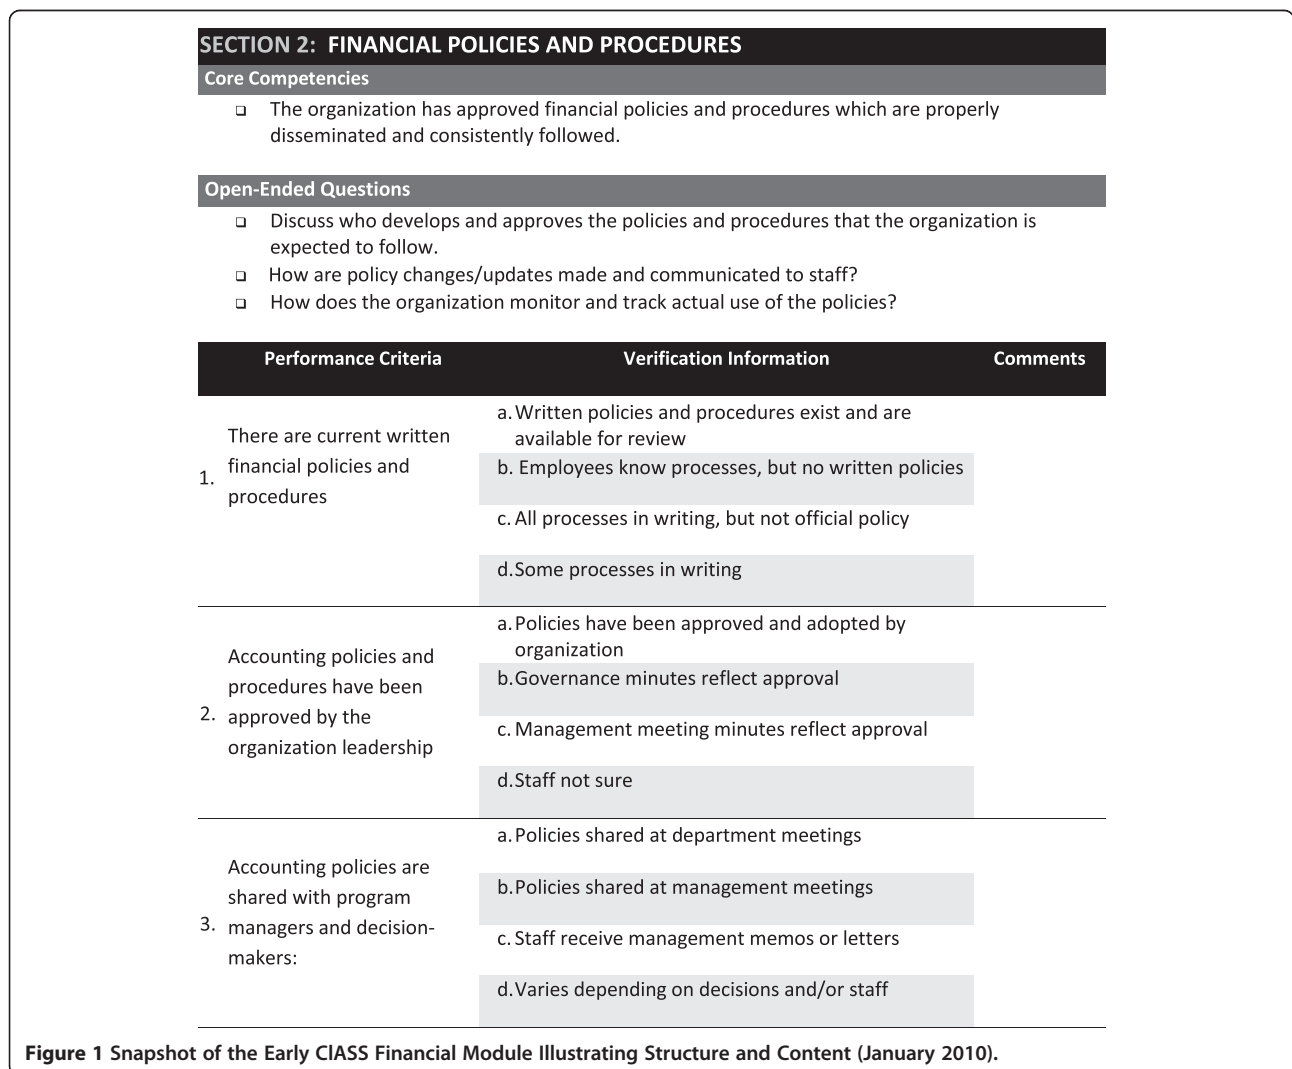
SECTION 2: FINANCIAL POLICIES AND PROCEDURES

Core Competencies

- The organization has approved financial policies and procedures which are properly disseminated and consistently followed.

Open-Ended Questions

- Discuss who develops and approves the policies and procedures that the organization is expected to follow.
- How are policy changes/updates made and communicated to staff?
- How does the organization monitor and track actual use of the policies?

| | Performance Criteria | Verification Information | Comments |
|---|---|---|---|
| 1. | There are current written financial policies and procedures | a. Written policies and procedures exist and are available for review | |
| | | b. Employees know processes, but no written policies | |
| | | c. All processes in writing, but not official policy | |
| | | d. Some processes in writing | |
| 2. | Accounting policies and procedures have been approved by the organization leadership | a. Policies have been approved and adopted by organization | |
| | | b. Governance minutes reflect approval | |
| | | c. Management meeting minutes reflect approval | |
| | | d. Staff not sure | |
| 3. | Accounting policies are shared with program managers and decision-makers: | a. Policies shared at department meetings | |
| | | b. Policies shared at management meetings | |
| | | c. Staff receive management memos or letters | |
| | | d. Varies depending on decisions and/or staff | |

Figure 1 Snapshot of the Early CIASS Financial Module Illustrating Structure and Content (January 2010).